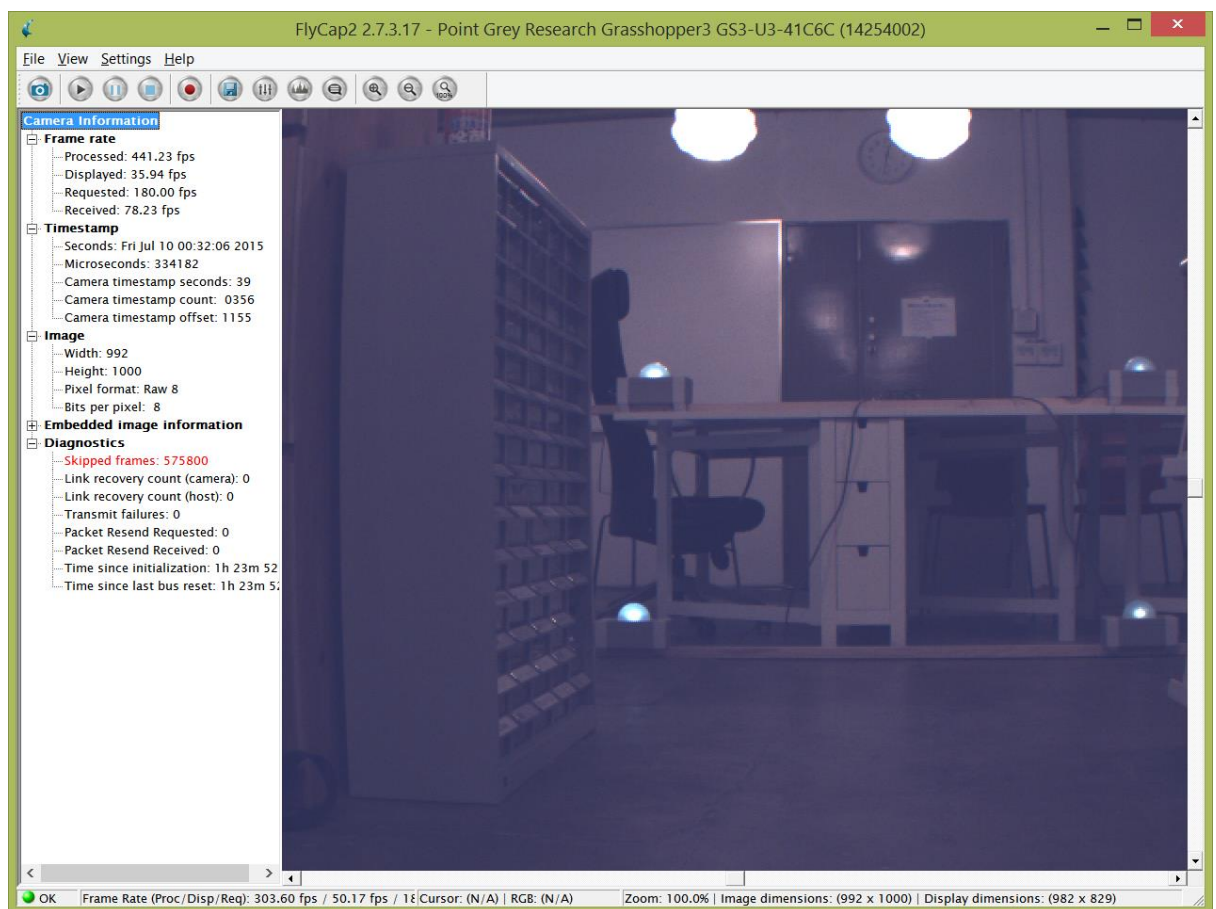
FlyCap2 2.7.3.17 - Point Grey Research Grasshopper3 GS3-U3-41C6C (14254002)

File View Settings Help

Camera Information
Frame rate
Processed: 441.23 fps
Displayed: 35.94 fps
Requested: 180.00 fps
Received: 78.23 fps
Timestamp
Seconds: Fri Jul 10 00:32:06 2015
Microseconds: 334182
Camera timestamp seconds: 39
Camera timestamp count: 0356
Camera timestamp offset: 1155
Image
Width: 992
Height: 1000
Pixel format: Raw 8
Bits per pixel: 8
Embedded image information
Diagnostics
Skipped frames: 575800
Link recovery count (camera): 0
Link recovery count (host): 0
Transmit failures: 0
Packet Resend Requested: 0
Packet Resend Received: 0
Time since initialization: 1h 23m 52
Time since last bus reset: 1h 23m 5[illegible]

OK | Frame Rate (Proc/Disp/Req): 303.60 fps / 50.17 fps / 1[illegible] | Cursor: (N/A) | RGB: (N/A) | Zoom: 100.0% | Image dimensions: (992 x 1000) | Display dimensions: (982 x 829)